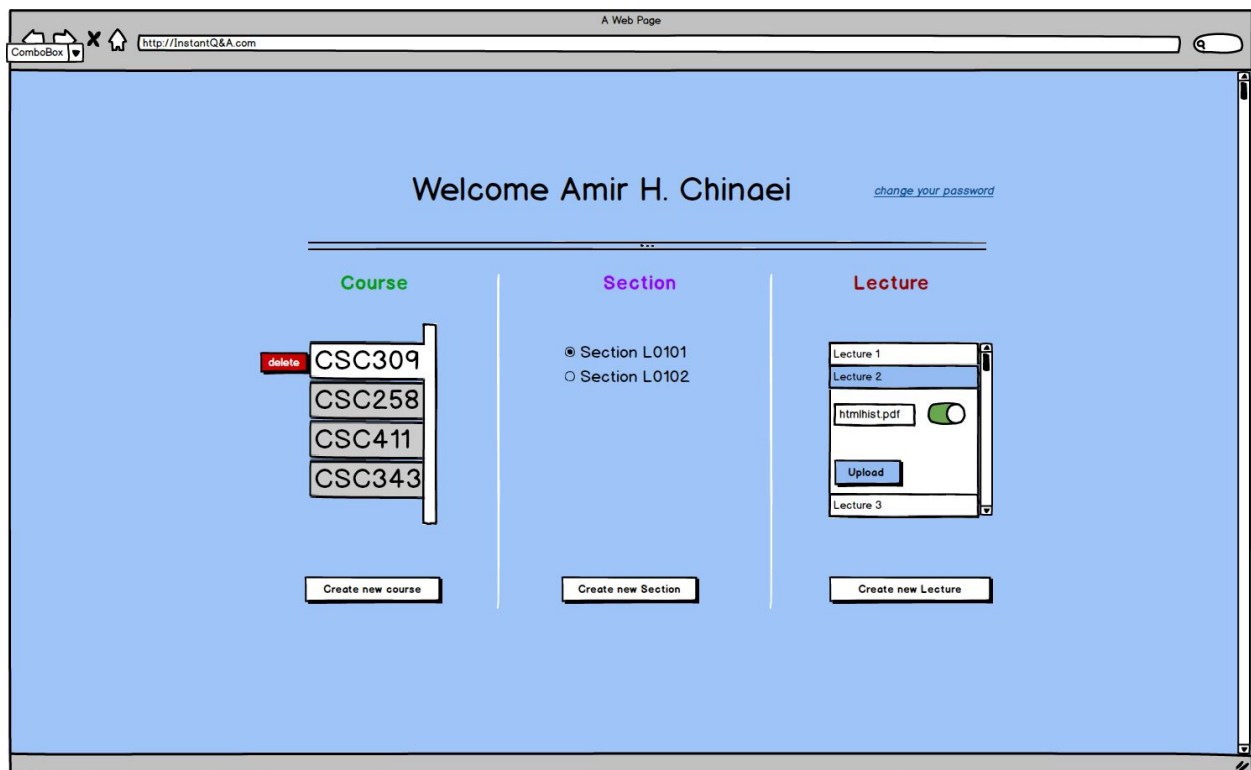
A Web Page

ComboBox

http://InstantQ&A.com

Welcome Amir H. Chinaei

change your password

Course

delete

CSC309

CSC258

CSC411

CSC343

Create new course

Section

Section L0101

Section L0102

Create new Section

Lecture

Lecture 1

Lecture 2

htmlhist.pdf

Upload

Lecture 3

Create new Lecture